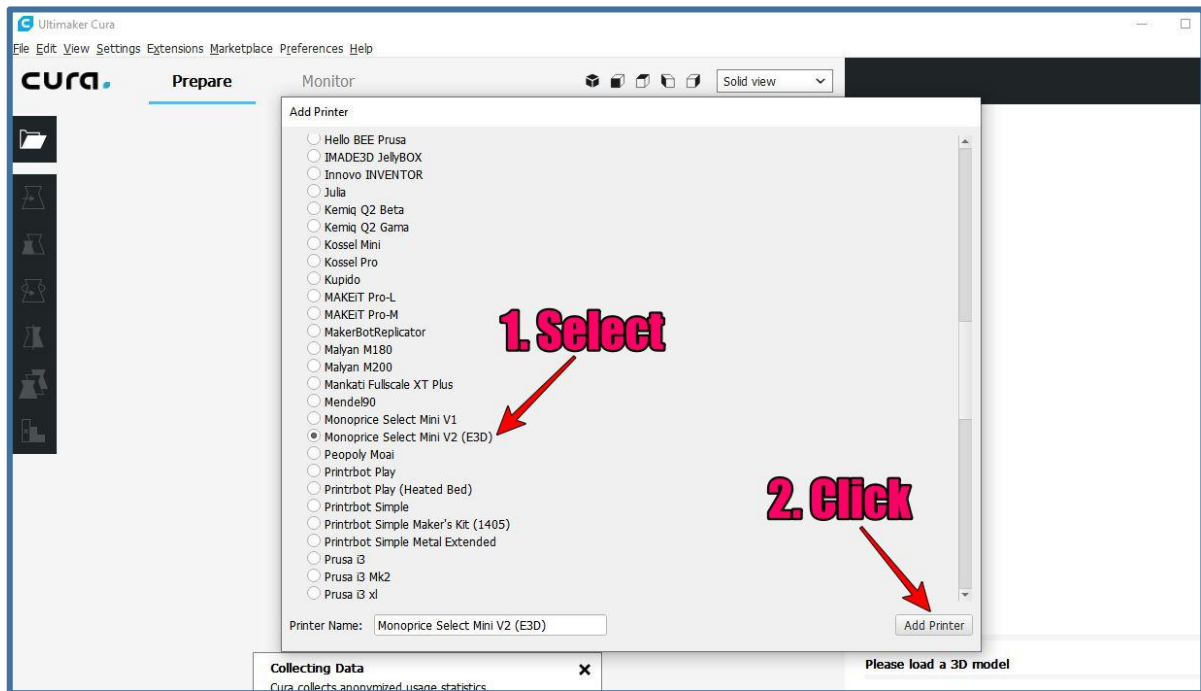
Ultimaker Cura

File Edit View Settings Extensions Marketplace Preferences Help

cura. Prepare Monitor Solid view

Add Printer

Hello BEE Prusa
IMADE3D JellyBOX
Innovo INVENTOR
Julia
Kemiq Q2 Beta
Kemiq Q2 Gama
Kossel Mini
Kossel Pro
Kupido
MAKEIT Pro-L
MAKEIT Pro-M
MakerBotReplicator
Malyan M180
Malyan M200
Mankati Fullscale XT Plus
Mendel90
Monoprice Select Mini V1
Monoprice Select Mini V2 (E3D)
Peopoly Moai
Printrbot Play
Printrbot Play (Heated Bed)
Printrbot Simple
Printrbot Simple Maker's Kit (1405)
Printrbot Simple Metal Extended
Prusa i3
Prusa i3 Mk2
Prusa i3 xl

1. Select

2. Click

Printer Name: Monoprice Select Mini V2 (E3D)

Add Printer

Collecting Data
Cura collects anonymized usage statistics

Please load a 3D model